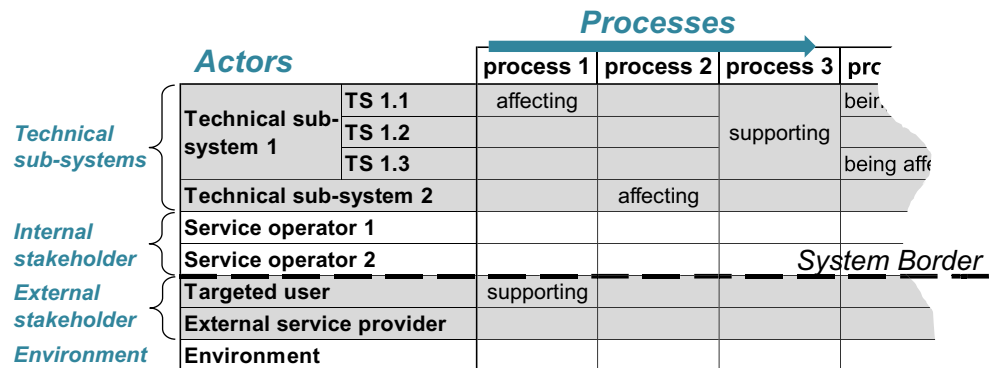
Processes

Actors

Technical sub-systems

Internal stakeholder

External stakeholder

Environment

| | | process 1 | process 2 | process 3 | pro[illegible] |
|---|---|---|---|---|---|
| Technical sub-system 1 | TS 1.1 | affecting | | supporting | bein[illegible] |
| | TS 1.2 | | | | |
| | TS 1.3 | | | | being affe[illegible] |
| Technical sub-system 2 | | | affecting | | |
| Service operator 1 | | | | | |
| Service operator 2 | | | | | |
| Targeted user | | supporting | | | |
| External service provider | | | | | |
| Environment | | | | | |

System Border